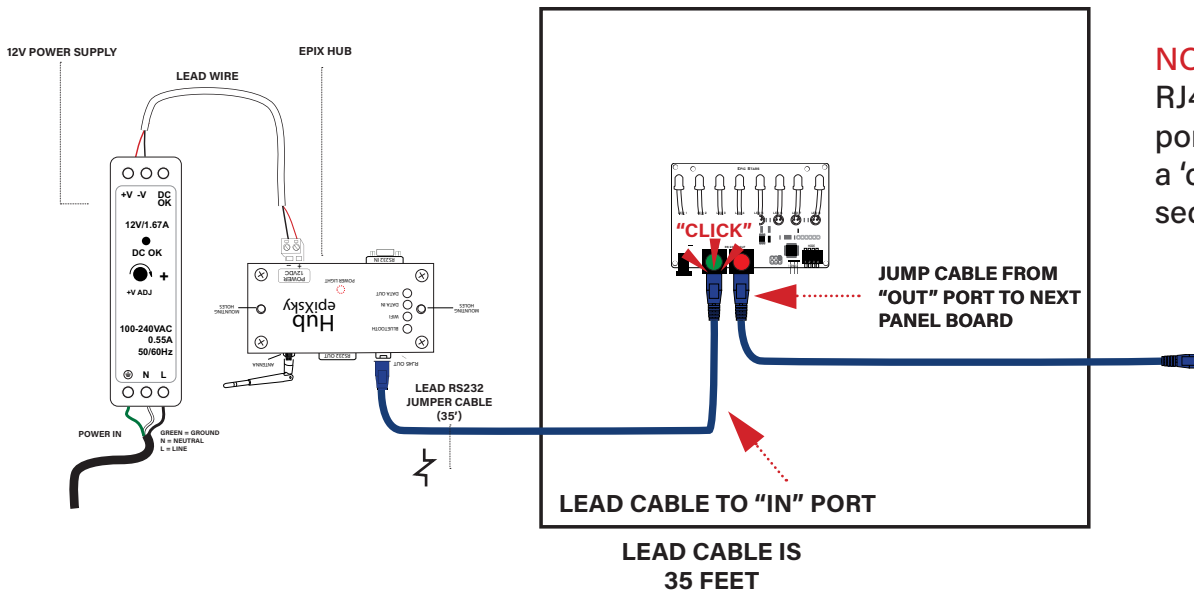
12V POWER SUPPLY

LEAD WIRE

EPIX HUB

+V -V DC OK

12V/1.67A

DC OK

+

+V ADJ

100-240VAC 0.55A 50/60Hz

N L

POWER IN

GREEN = GROUND
N = NEUTRAL
L = LINE

POWER 12VDC

POWER LIGHT

RS232 IN

DATA OUT
DATA IN
WIFI
BLUETOOTH

MOUNTING HOLES

MOUNTING HOLES

Hub
epiXsky

ANTENNA

RS232 OUT

RJ45 OUT

LEAD RS232 JUMPER CABLE (35')

Epic Stars

"CLICK"

JUMP CABLE FROM "OUT" PORT TO NEXT PANEL BOARD

LEAD CABLE TO "IN" PORT

LEAD CABLE IS 35 FEET

NO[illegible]
RJ4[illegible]
por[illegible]
a '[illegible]
sec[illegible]